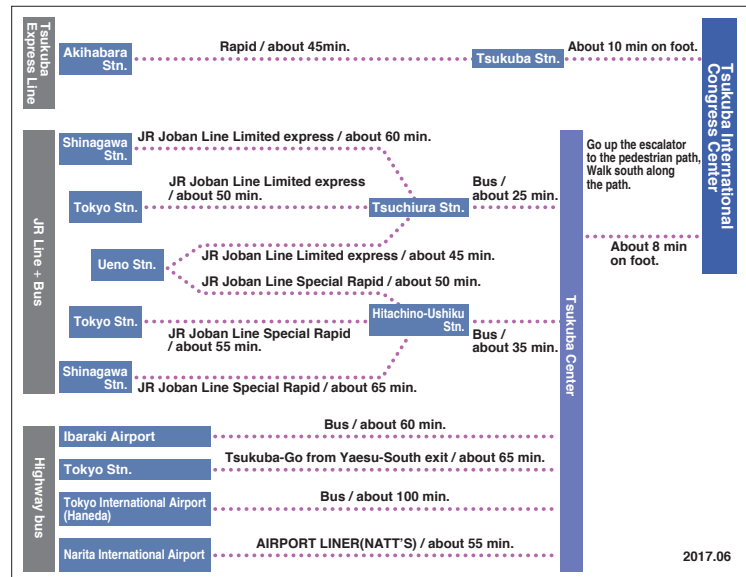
Tsukuba Express Line

Akihabara Stn.

Rapid / about 45min.

Tsukuba Stn.

About 10 min on foot.

Tsukuba International Congress Center

JR Line + Bus

Shinagawa Stn.

JR Joban Line Limited express / about 60 min.

Tokyo Stn.

JR Joban Line Limited express / about 50 min.

Tsuchiura Stn.

Bus / about 25 min.

Go up the escalator to the pedestrian path, Walk south along the path.

Ueno Stn.

JR Joban Line Limited express / about 45 min.

About 8 min on foot.

JR Joban Line Special Rapid / about 50 min.

Tokyo Stn.

Hitachino-Ushiku Stn.

JR Joban Line Special Rapid / about 55 min.

Bus / about 35 min.

Shinagawa Stn.

JR Joban Line Special Rapid / about 65 min.

Tsukuba Center

Highway bus

Ibaraki Airport

Bus / about 60 min.

Tokyo Stn.

Tsukuba-Go from Yaesu-South exit / about 65 min.

Tokyo International Airport (Haneda)

Bus / about 100 min.

Narita International Airport

AIRPORT LINER(NATT'S) / about 55 min.

2017.06